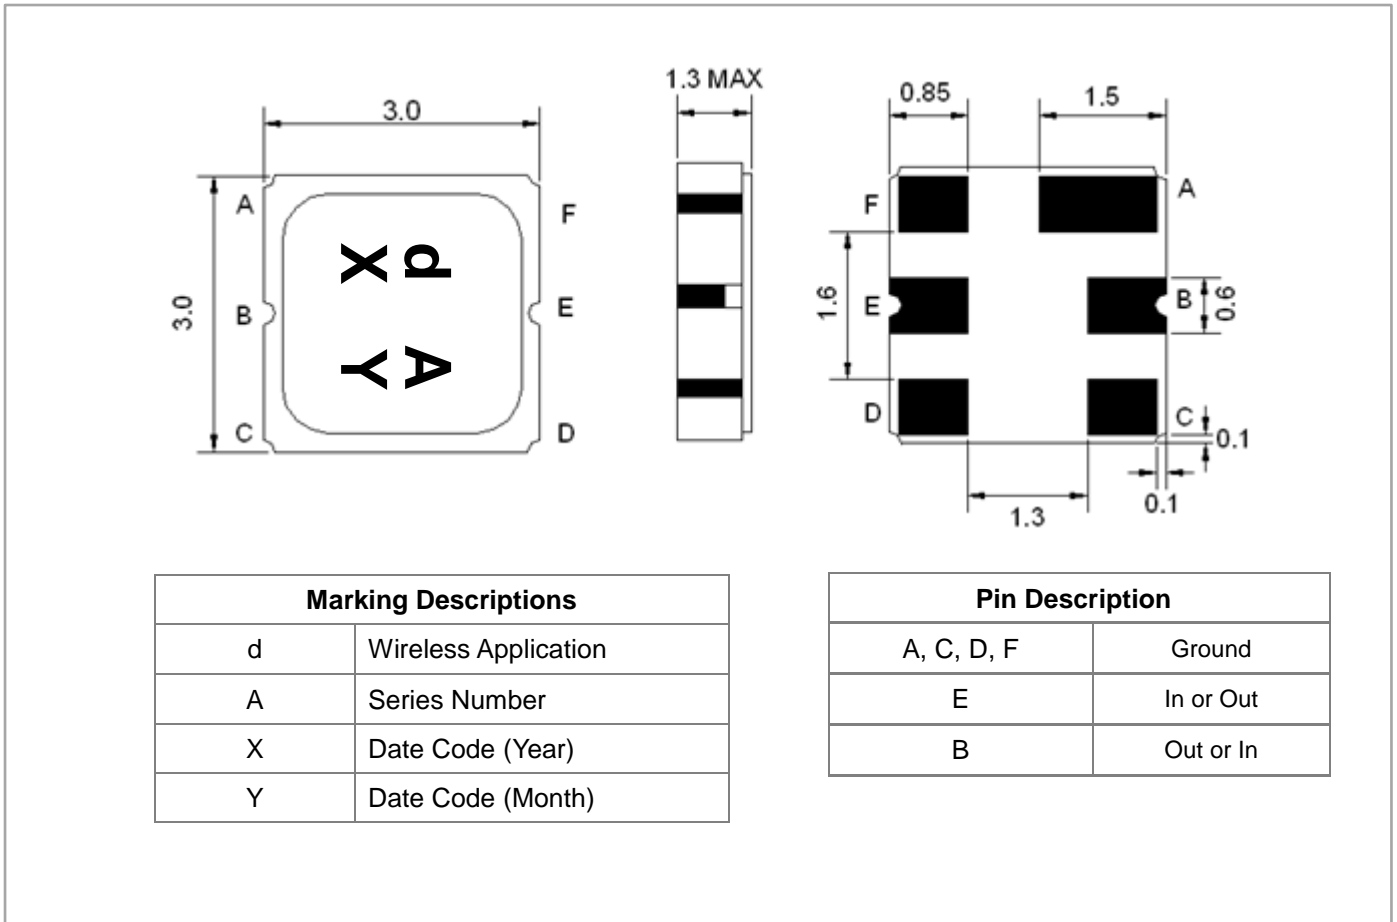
3.0
3.0
A
B
C
F
E
D
d
X
A
Y
1.3 MAX
0.85
1.5
F
A
1.6
E
B
0.6
D
C
0.1
0.1
1.3

| Marking Descriptions | |
|---|---|
| d | Wireless Application |
| A | Series Number |
| X | Date Code (Year) |
| Y | Date Code (Month) |

| Pin Description | |
|---|---|
| A, C, D, F | Ground |
| E | In or Out |
| B | Out or In |